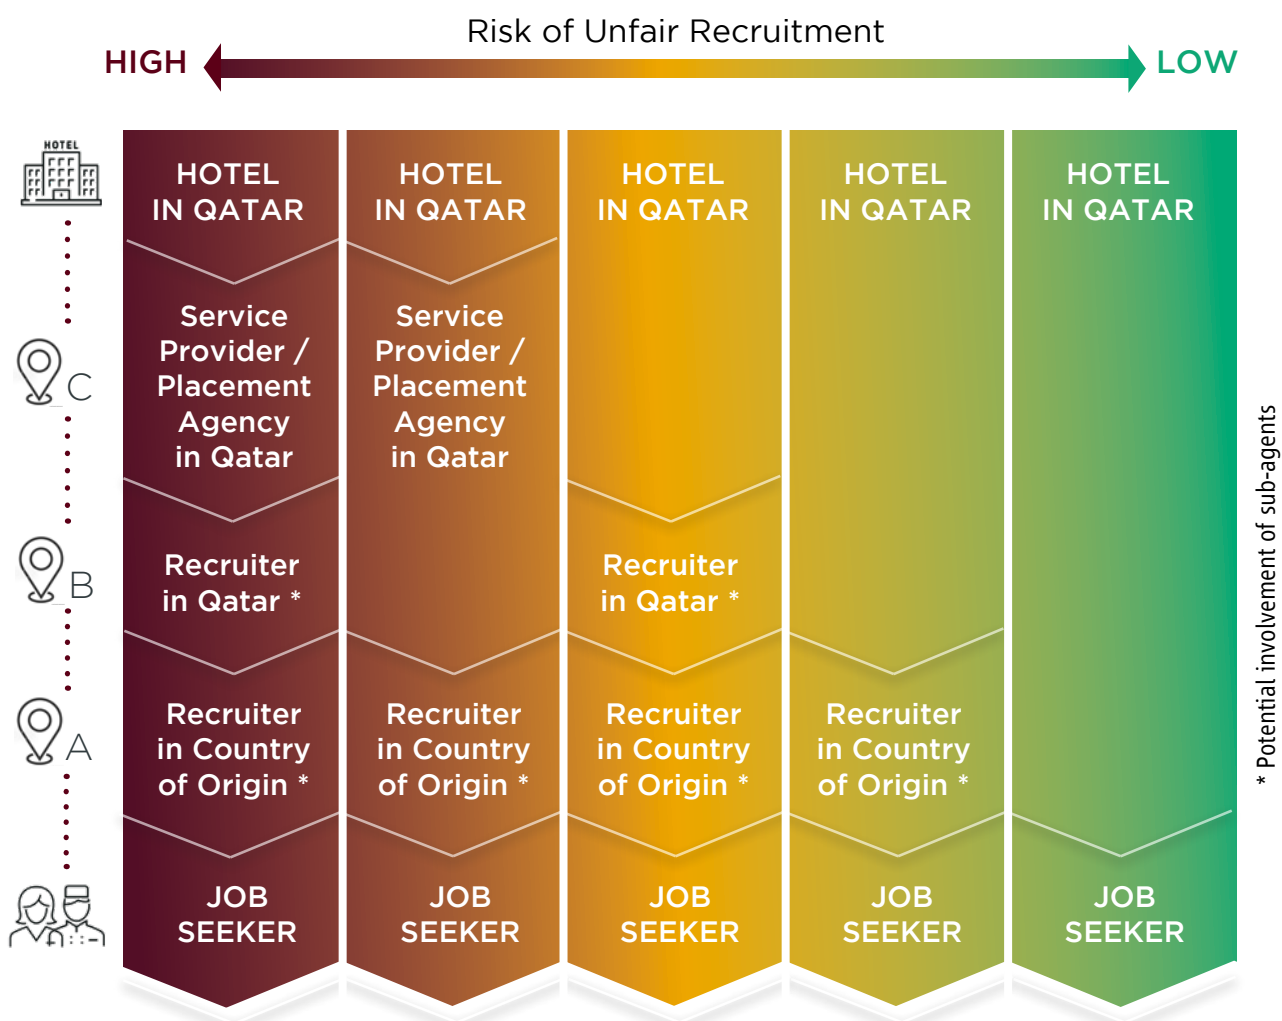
Risk of Unfair Recruitment

HIGH

LOW

HOTEL

C

B

A

| HOTEL IN QATAR | HOTEL IN QATAR | HOTEL IN QATAR | HOTEL IN QATAR | HOTEL IN QATAR |
|---|---|---|---|---|
| Service Provider / Placement Agency in Qatar | Service Provider / Placement Agency in Qatar | | | |
| Recruiter in Qatar * | | Recruiter in Qatar * | | |
| Recruiter in Country of Origin * | Recruiter in Country of Origin * | Recruiter in Country of Origin * | Recruiter in Country of Origin * | |
| JOB SEEKER | JOB SEEKER | JOB SEEKER | JOB SEEKER | JOB SEEKER |

* Potential involvement of sub-agents